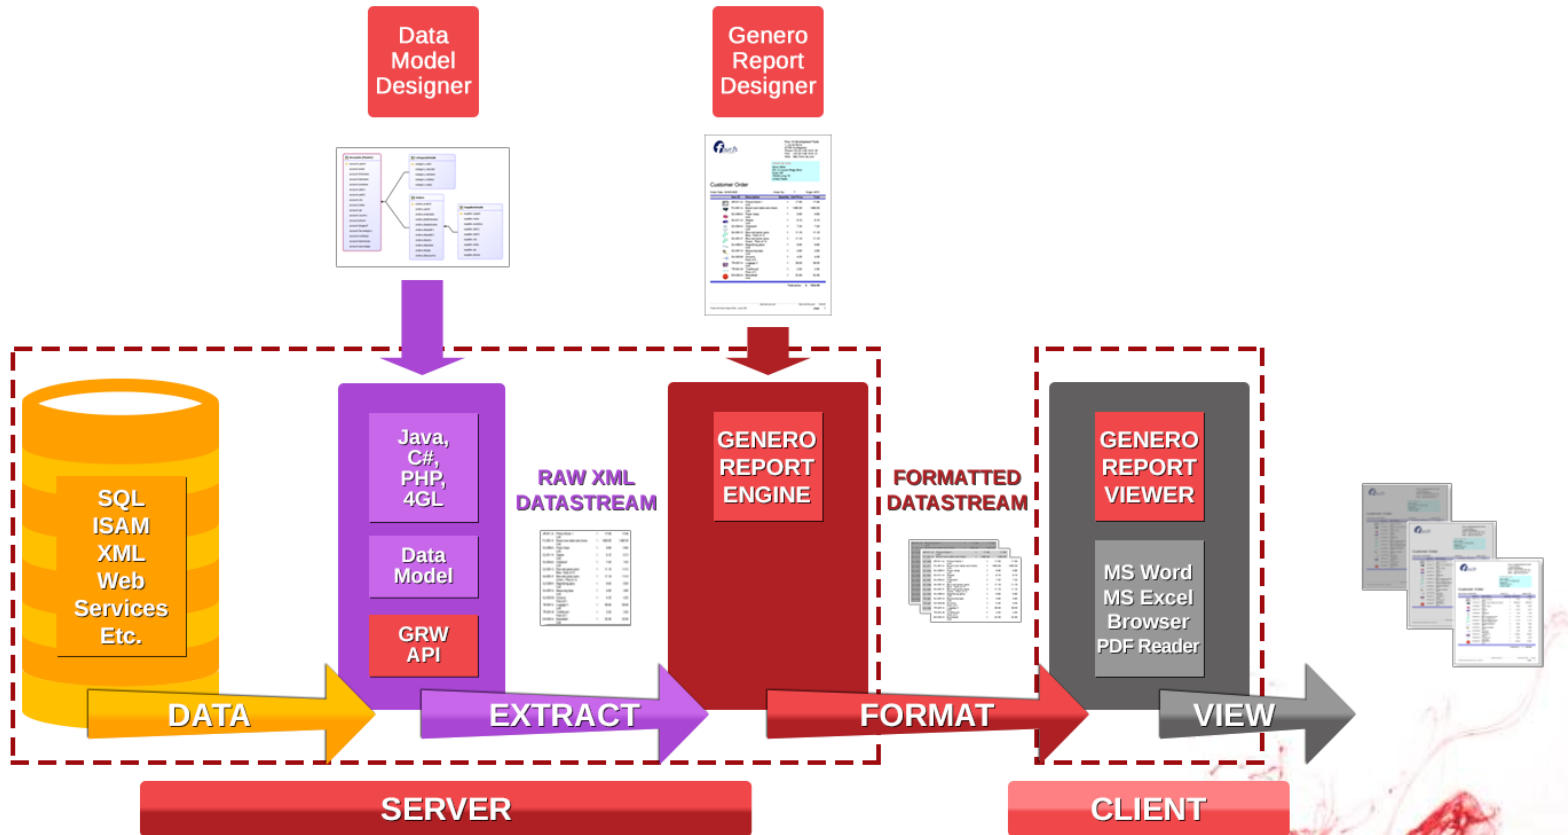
Data Model Designer

Genero Report Designer

Customer Order

SQL
ISAM
XML
Web
Services
Etc.

Java, C#, PHP, 4GL

Data Model

GRW API

RAW XML DATASTREAM

GENERO REPORT ENGINE

FORMATTED DATASTREAM

GENERO REPORT VIEWER

MS Word
MS Excel
Browser
PDF Reader

DATA

EXTRACT

FORMAT

VIEW

SERVER

CLIENT